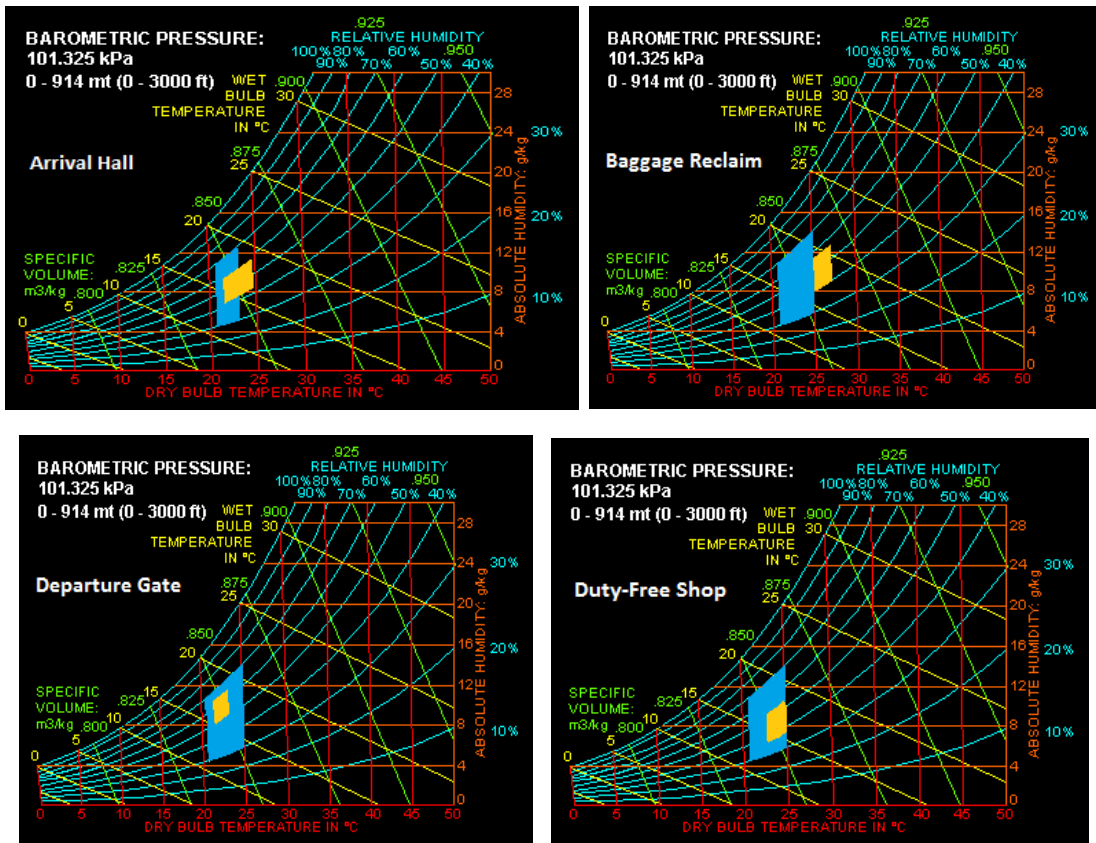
BAROMETRIC PRESSURE:
101.325 kPa
0 - 914 mt (0 - 3000 ft)

.925
RELATIVE HUMIDITY
100% 80% 60% .950
90% 70% 50% 40%

WET BULB TEMPERATURE IN °C
.900
30
28
24
30%
Arrival Hall
.875
25
20
.850
20
16
20%
SPECIFIC VOLUME: m3/kg
15
.825
10
.800
5
0
12
8
10%
4
0
ABSOLUTE HUMIDITY: g/kg
0 5 10 15 20 25 30 35 40 45 50
DRY BULB TEMPERATURE IN °C

BAROMETRIC PRESSURE:
101.325 kPa
0 - 914 mt (0 - 3000 ft)

.925
RELATIVE HUMIDITY
100% 80% 60% .950
90% 70% 50% 40%

WET BULB TEMPERATURE IN °C
.900
30
28
24
30%
Baggage Reclaim
.875
25
20
.850
20
16
20%
SPECIFIC VOLUME: m3/kg
15
.825
10
.800
5
0
12
8
10%
4
0
ABSOLUTE HUMIDITY: g/kg
0 5 10 15 20 25 30 35 40 45 50
DRY BULB TEMPERATURE IN °C

BAROMETRIC PRESSURE:
101.325 kPa
0 - 914 mt (0 - 3000 ft)

.925
RELATIVE HUMIDITY
100% 80% 60% .950
90% 70% 50% 40%

WET BULB TEMPERATURE IN °C
.900
30
28
24
30%
Departure Gate
.875
25
20
.850
20
16
20%
SPECIFIC VOLUME: m3/kg
15
.825
10
.800
5
0
12
8
10%
4
0
ABSOLUTE HUMIDITY: g/kg
0 5 10 15 20 25 30 35 40 45 50
DRY BULB TEMPERATURE IN °C

BAROMETRIC PRESSURE:
101.325 kPa
0 - 914 mt (0 - 3000 ft)

.925
RELATIVE HUMIDITY
100% 80% 60% .950
90% 70% 50% 40%

WET BULB TEMPERATURE IN °C
.900
30
28
24
30%
Duty-Free Shop
.875
25
20
.850
20
16
20%
SPECIFIC VOLUME: m3/kg
15
.825
10
.800
5
0
12
8
10%
4
0
ABSOLUTE HUMIDITY: g/kg
0 5 10 15 20 25 30 35 40 45 50
DRY BULB TEMPERATURE IN °C